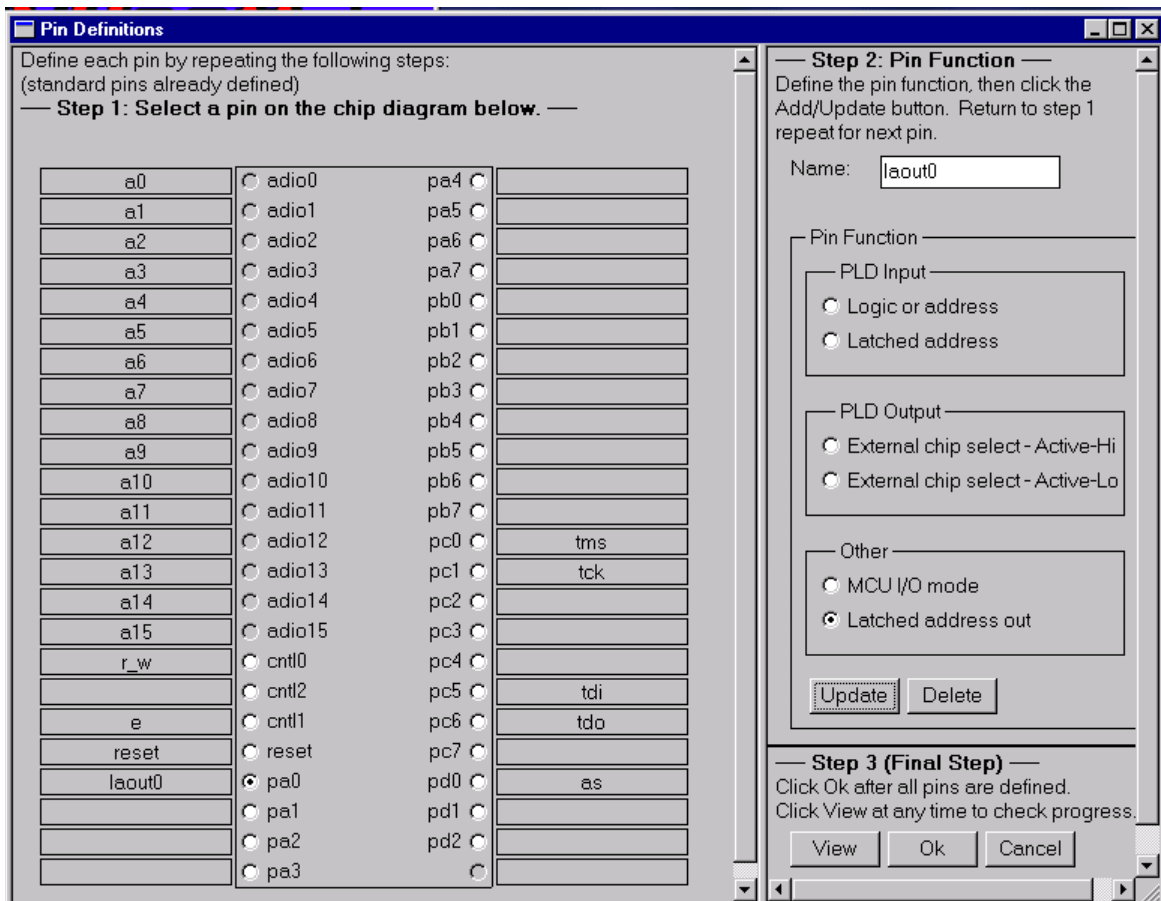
Pin Definitions

Define each pin by repeating the following steps:
(standard pins already defined)
— Step 1: Select a pin on the chip diagram below. —

| | | | |
|---|---|---|---|
| a0 | adio0 | pa4 | |
| a1 | adio1 | pa5 | |
| a2 | adio2 | pa6 | |
| a3 | adio3 | pa7 | |
| a4 | adio4 | pb0 | |
| a5 | adio5 | pb1 | |
| a6 | adio6 | pb2 | |
| a7 | adio7 | pb3 | |
| a8 | adio8 | pb4 | |
| a9 | adio9 | pb5 | |
| a10 | adio10 | pb6 | |
| a11 | adio11 | pb7 | |
| a12 | adio12 | pc0 | tms |
| a13 | adio13 | pc1 | tck |
| a14 | adio14 | pc2 | |
| a15 | adio15 | pc3 | |
| r_w | cntl0 | pc4 | |
| | cntl2 | pc5 | tdi |
| e | cntl1 | pc6 | tdo |
| reset | reset | pc7 | |
| laout0 | pa0 | pd0 | as |
| | pa1 | pd1 | |
| | pa2 | pd2 | |
| | pa3 | | |

— Step 2: Pin Function —
Define the pin function, then click the Add/Update button. Return to step 1 repeat for next pin.

Name: laout0

Pin Function
PLD Input
Logic or address
Latched address

PLD Output
External chip select - Active-Hi
External chip select - Active-Lo

Other
MCU I/O mode
Latched address out

Update Delete

— Step 3 (Final Step) —
Click Ok after all pins are defined.
Click View at any time to check progress.

View Ok Cancel